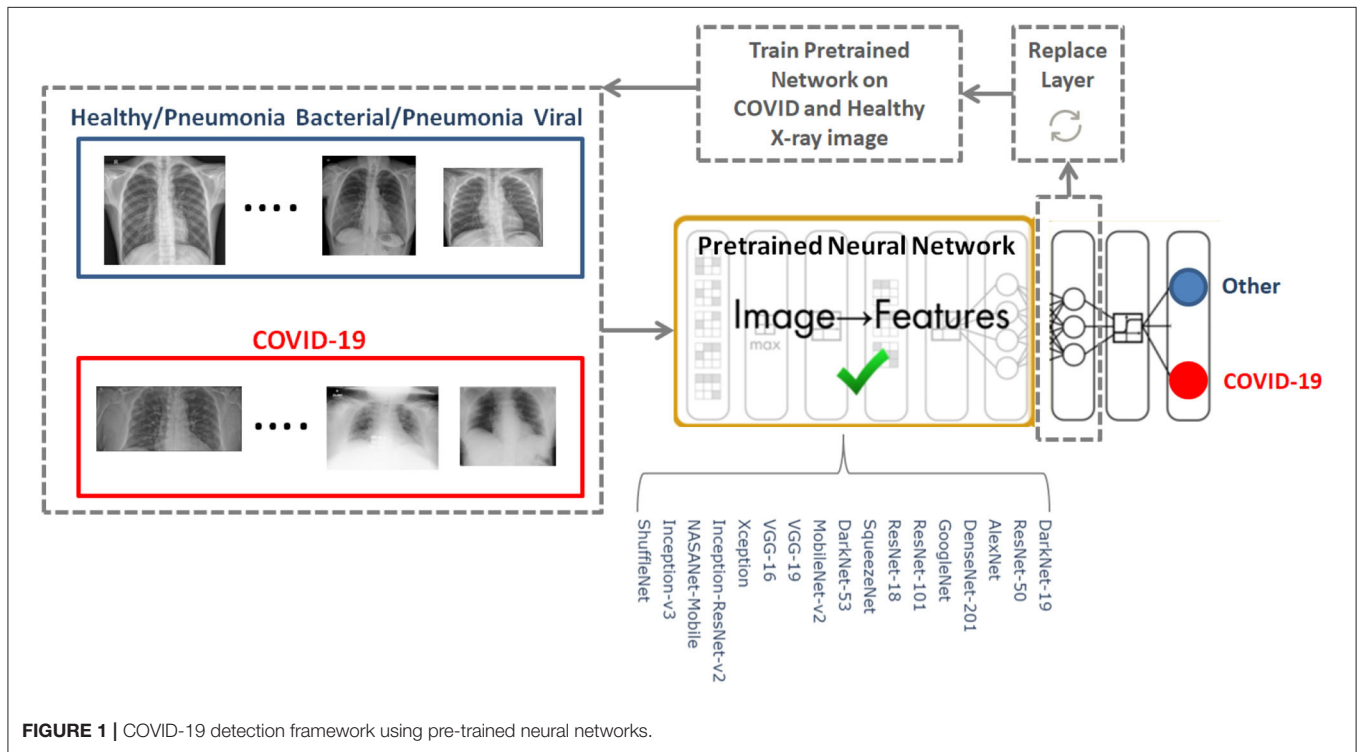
Train Pretrained Network on COVID and Healthy X-ray image

Replace Layer

Healthy/Pneumonia Bacterial/Pneumonia Viral

....

COVID-19

....

Pretrained Neural Network

Image→Features

max

Other

COVID-19

ShuffleNet
Inception-v3
NASANet-Mobile
Inception-ResNet-v2
Xception
VGG-16
VGG-19
MobileNet-v2
DarkNet-53
SqueezeNet
ResNet-18
ResNet-101
GoogleNet
DenseNet-201
AlexNet
ResNet-50
DarkNet-19

**FIGURE 1 |** COVID-19 detection framework using pre-trained neural networks.